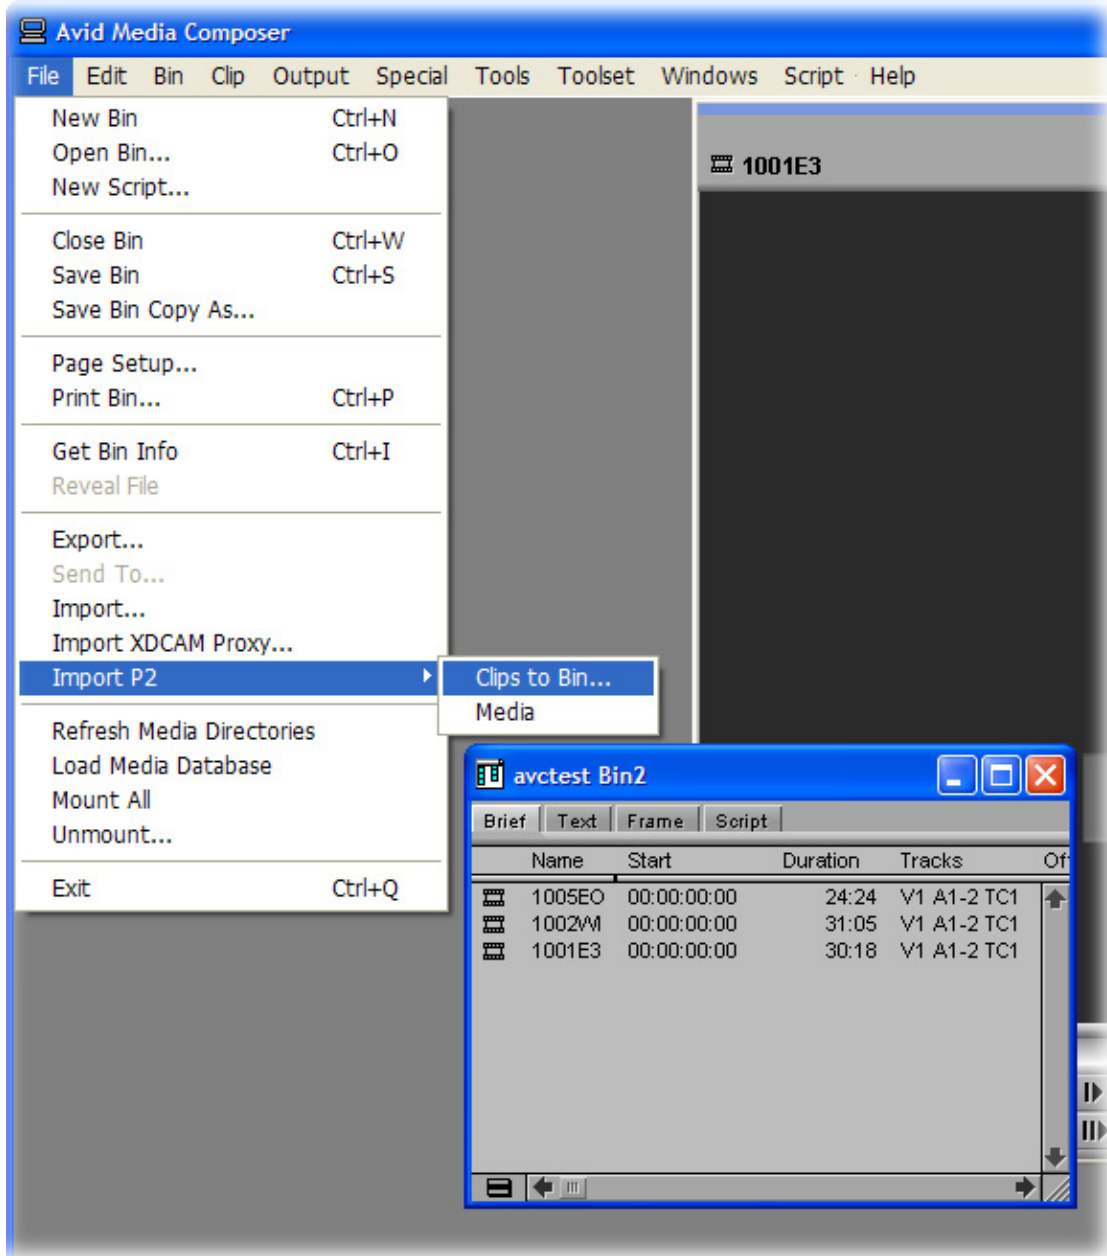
Avid Media Composer

File Edit Bin Clip Output Special Tools Toolset Windows Script Help

New Bin Ctrl+N
Open Bin... Ctrl+O
New Script...

Close Bin Ctrl+W
Save Bin Ctrl+S
Save Bin Copy As...

Page Setup...
Print Bin... Ctrl+P

Get Bin Info Ctrl+I
Reveal File

Export...
Send To...
Import...
Import XDCAM Proxy...
Import P2

Refresh Media Directories
Load Media Database
Mount All
Unmount...

Exit Ctrl+Q

Clips to Bin...
Media

1001E3

avctest Bin2

Brief Text Frame Script

| Name | Start | Duration | Tracks | Of |
|---|---|---|---|---|
| 1005EO | 00:00:00:00 | 24:24 | V1 A1-2 TC1 | |
| 1002WI | 00:00:00:00 | 31:05 | V1 A1-2 TC1 | |
| 1001E3 | 00:00:00:00 | 30:18 | V1 A1-2 TC1 | |